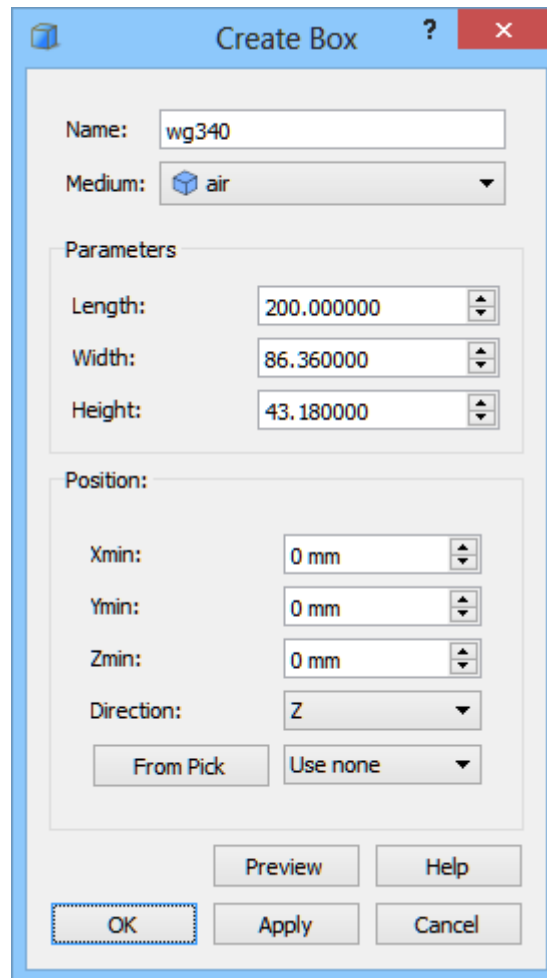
Create Box ? ×

Name: wg340
Medium: air

Parameters
Length: 200.000000
Width: 86.360000
Height: 43.180000

Position:
Xmin: 0 mm
Ymin: 0 mm
Zmin: 0 mm
Direction: Z
From Pick Use none

Preview Help
OK Apply Cancel